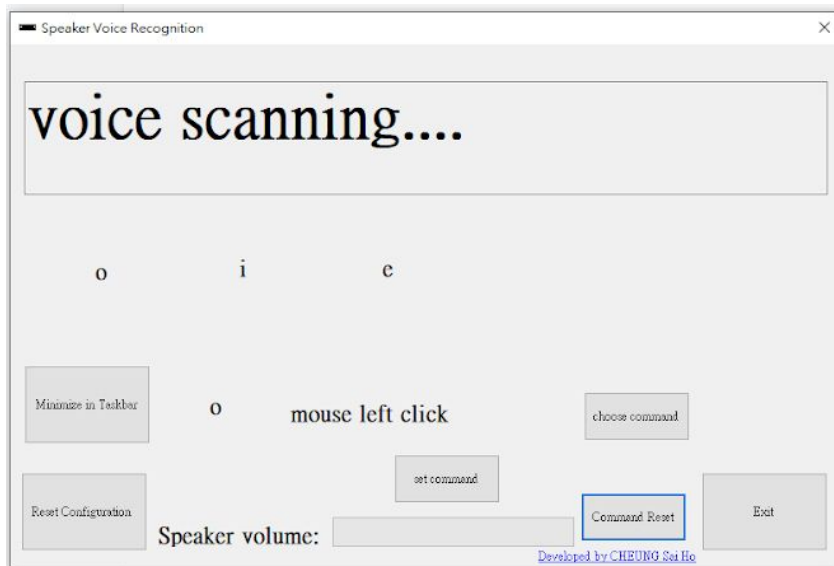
Speaker Voice Recognition

×

voice scanning....

o i e

Minimize in Taskbar

o mouse left click

choose command

set command

Reset Configuration

Speaker volume:

Command Reset

Exit

Developed by CHEUNG Sai Ho